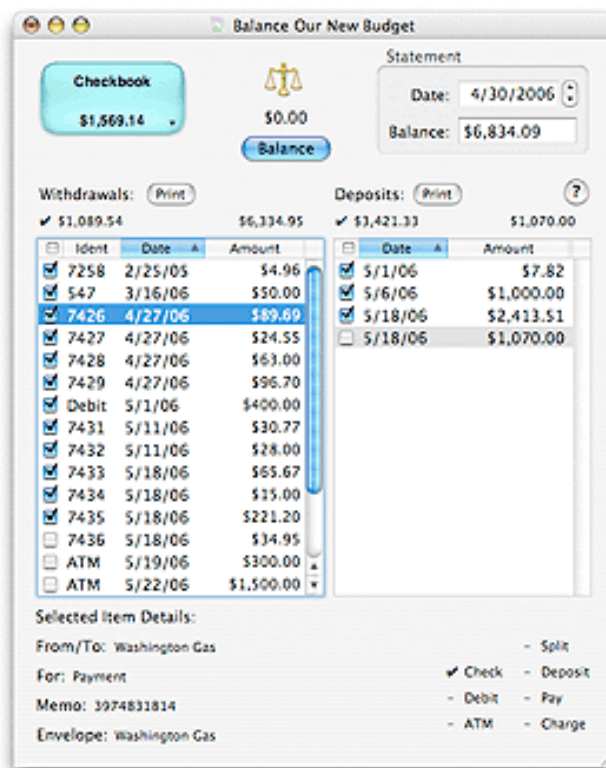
Balance Our New Budget

Checkbook
$1,569.14

$0.00
Balance

Statement
Date: 4/30/2006
Balance: $6,834.09

Withdrawals: Print
✔ $1,089.54 $6,334.95

| | Ident | Date | Amount |
|---|---|---|---|
| ☑ | 7258 | 2/25/05 | $4.96 |
| ☑ | 547 | 3/16/06 | $50.00 |
| ☑ | 7426 | 4/27/06 | $89.69 |
| ☑ | 7427 | 4/27/06 | $24.55 |
| ☑ | 7428 | 4/27/06 | $63.00 |
| ☑ | 7429 | 4/27/06 | $96.70 |
| ☑ | Debit | 5/1/06 | $400.00 |
| ☑ | 7431 | 5/11/06 | $30.77 |
| ☑ | 7432 | 5/11/06 | $28.00 |
| ☑ | 7433 | 5/18/06 | $65.67 |
| ☑ | 7434 | 5/18/06 | $15.00 |
| ☑ | 7435 | 5/18/06 | $221.20 |
| ☐ | 7436 | 5/18/06 | $34.95 |
| ☐ | ATM | 5/19/06 | $300.00 |
| ☐ | ATM | 5/22/06 | $1,500.00 |

Deposits: Print
?
✔ $3,421.33 $1,070.00

| | Date | Amount |
|---|---|---|
| ☑ | 5/1/06 | $7.82 |
| ☑ | 5/6/06 | $1,000.00 |
| ☑ | 5/18/06 | $2,413.51 |
| ☐ | 5/18/06 | $1,070.00 |

Selected Item Details:
From/To: Washington Gas
For: Payment
Memo: 3974831814
Envelope: Washington Gas

- Split
✔ Check - Deposit
- Debit - Pay
- ATM - Charge